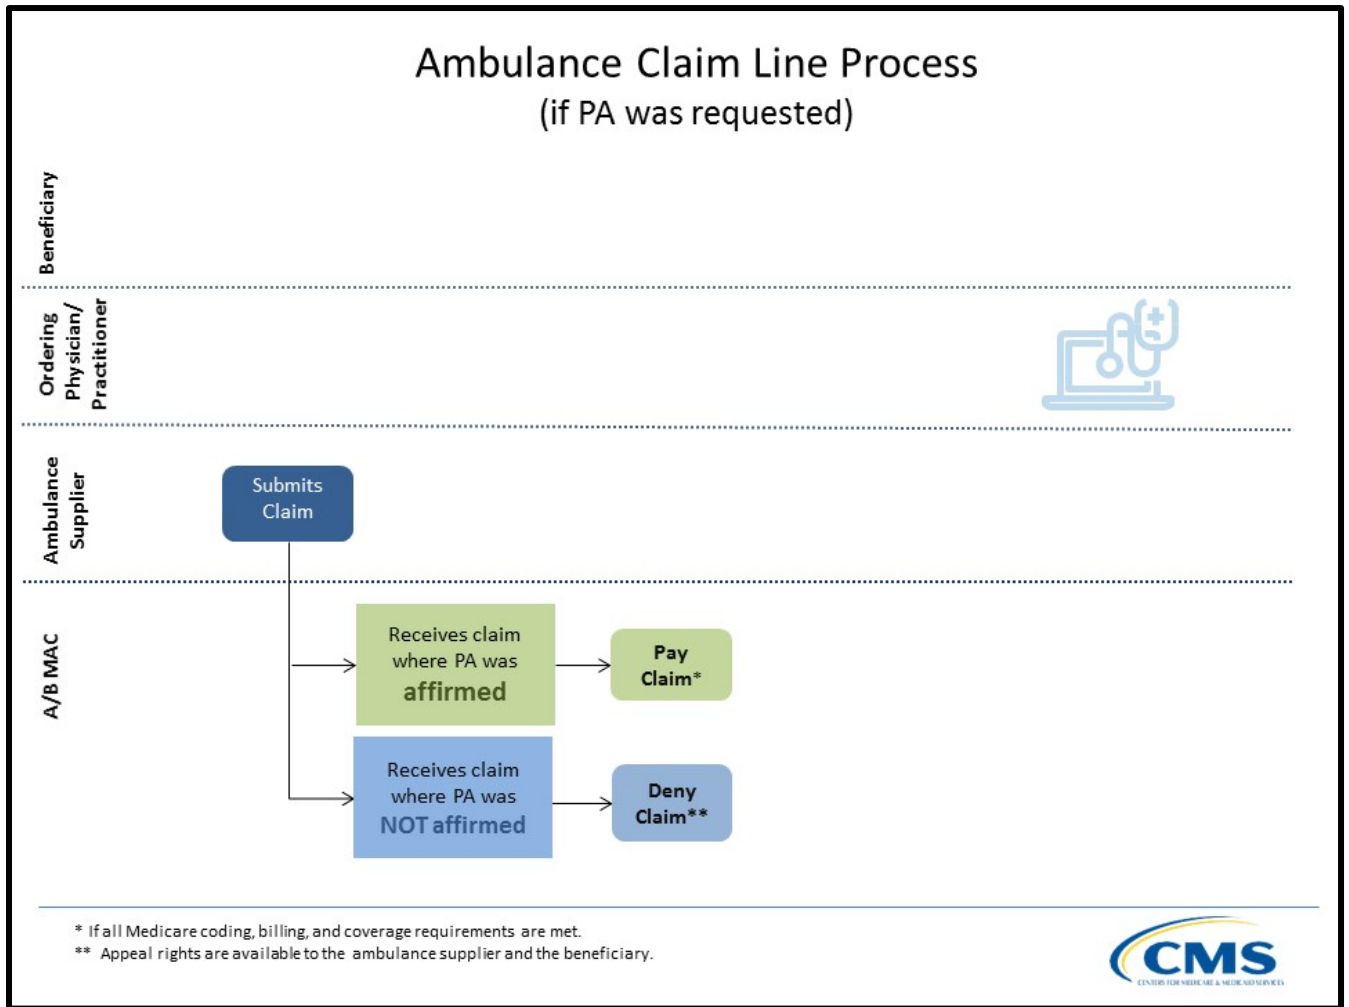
Ambulance Claim Line Process
(if PA was requested)

Beneficiary

Ordering Physician/ Practitioner

Ambulance Supplier

Submits Claim

A/B MAC

Receives claim where PA was affirmed

Pay Claim*

Receives claim where PA was NOT affirmed

Deny Claim**

* If all Medicare coding, billing, and coverage requirements are met.
** Appeal rights are available to the ambulance supplier and the beneficiary.

CMS
CENTERS FOR MEDICARE & MEDICAID SERVICES